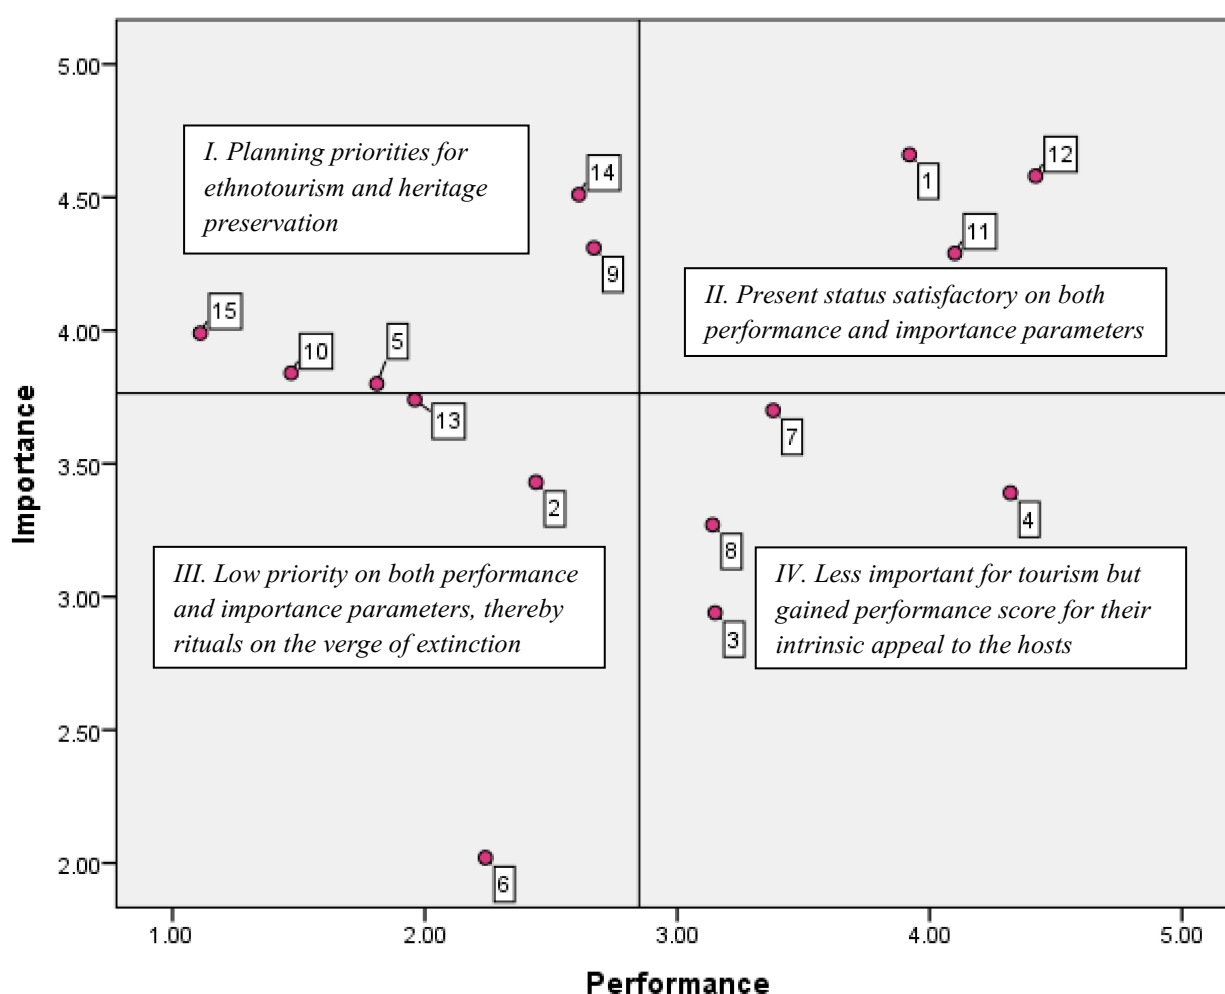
5.00
4.50
4.00
3.50
3.00
2.50
2.00

Importance

I. Planning priorities for ethnotourism and heritage preservation

14
9
15
10
5
13
2
6
1
12
11
7
4
8
3

II. Present status satisfactory on both performance and importance parameters

III. Low priority on both performance and importance parameters, thereby rituals on the verge of extinction

IV. Less important for tourism but gained performance score for their intrinsic appeal to the hosts

1.00
2.00
3.00
4.00
5.00

Performance